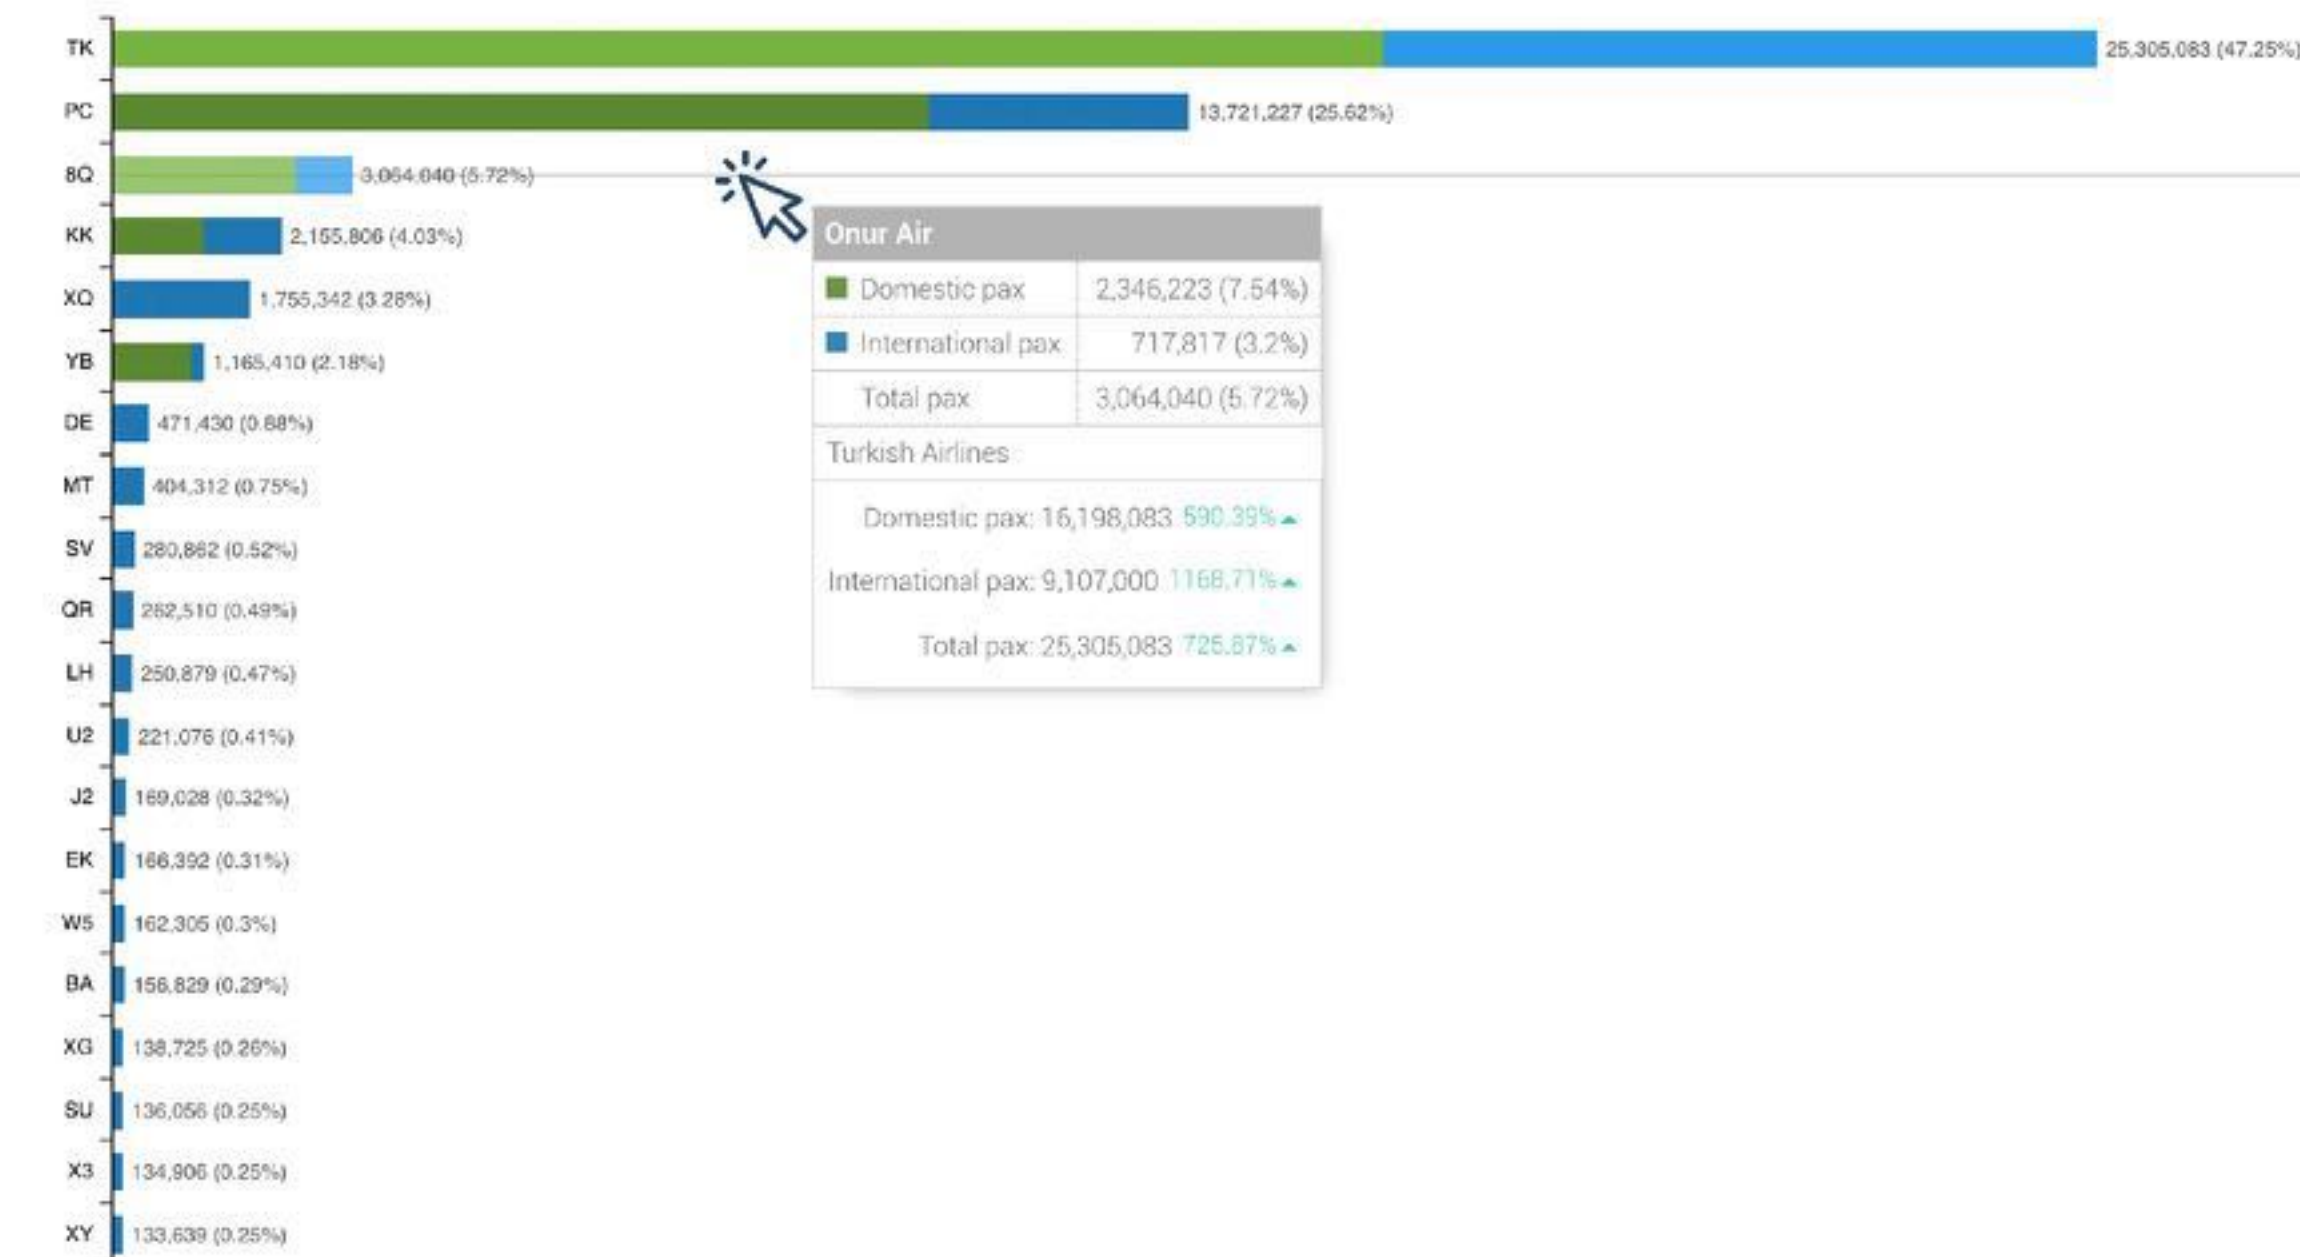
TK 25,305,083 (47.25%)
PC 13,721,227 (25.62%)
8Q 3,064,040 (5.72%)
KK 2,155,806 (4.03%)
XQ 1,755,342 (3.28%)
YB 1,165,410 (2.18%)
DE 471,430 (0.88%)
MT 404,312 (0.75%)
SV 280,862 (0.52%)
QR 262,510 (0.49%)
LH 250,879 (0.47%)
U2 221,076 (0.41%)
J2 169,028 (0.32%)
EK 166,392 (0.31%)
W5 162,305 (0.3%)
BA 156,829 (0.29%)
XG 138,725 (0.26%)
SU 136,056 (0.25%)
X3 134,906 (0.25%)
XY 133,639 (0.25%)

Onur Air

| Domestic pax | 2,346,223 (7.54%) |
|---|---|
| International pax | 717,817 (3.2%) |
| Total pax | 3,064,040 (5.72%) |

Turkish Airlines

Domestic pax: 16,198,083 590.39%

International pax: 9,107,000 1168.71%

Total pax: 25,305,083 725.87%